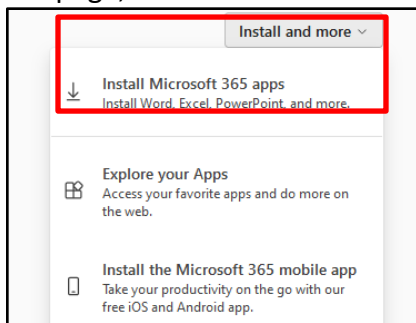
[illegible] page,

Install and more

Install Microsoft 365 apps
Install Word, Excel, PowerPoint, and more.

Explore your Apps
Access your favorite apps and do more on the web.

Install the Microsoft 365 mobile app
Take your productivity on the go with our free iOS and Android app.